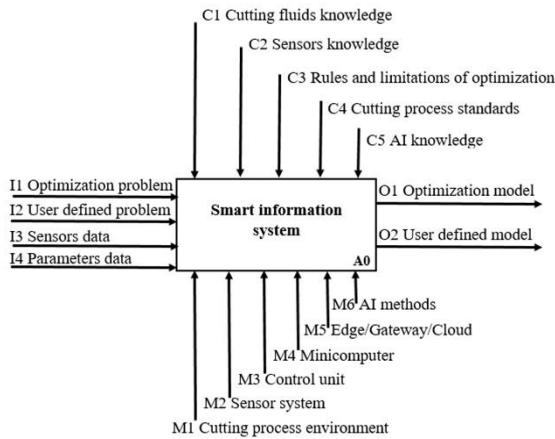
C1 Cutting fluids knowledge

C2 Sensors knowledge

C3 Rules and limitations of optimization

C4 Cutting process standards

C5 AI knowledge

I1 Optimization problem

I2 User defined problem

I3 Sensors data

I4 Parameters data

Smart information system

A0

O1 Optimization model

O2 User defined model

M6 AI methods

M5 Edge/Gateway/Cloud

M4 Minicomputer

M3 Control unit

M2 Sensor system

M1 Cutting process environment